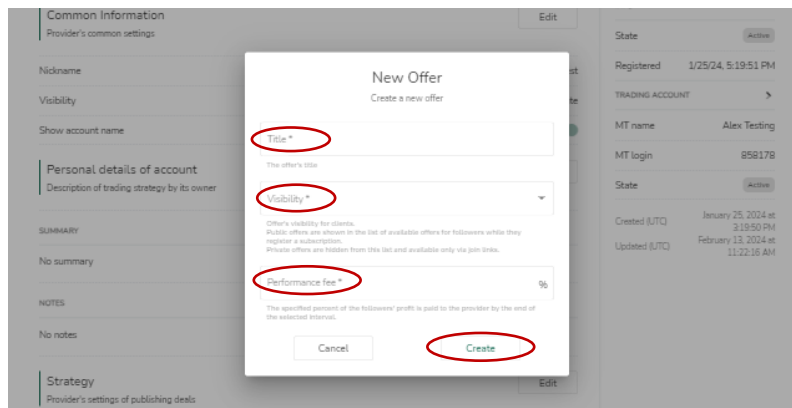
Common Information
Provider's common settings

Edit

Nickname

Visibility

Show account name

Personal details of account
Description of trading strategy by its owner

SUMMARY

No summary

NOTES

No notes

Strategy
Provider's settings of publishing deals

Edit

State Active

Registered 1/25/24, 5:19:51 PM

TRADING ACCOUNT

MT name Alex Testing

MT login 858178

State Active

Created (UTC) January 25, 2024 at 3:19:50 PM

Updated (UTC) February 13, 2024 at 11:22:16 AM

New Offer
Create a new offer

Title *
The offer's title

Visibility *
Offer's visibility for clients.
Public offers are shown in the list of available offers for followers while they register a subscription.
Private offers are hidden from this list and available only via join links.

Performance fee * %
The specified percent of the followers' profit is paid to the provider by the end of the selected interval.

Cancel Create